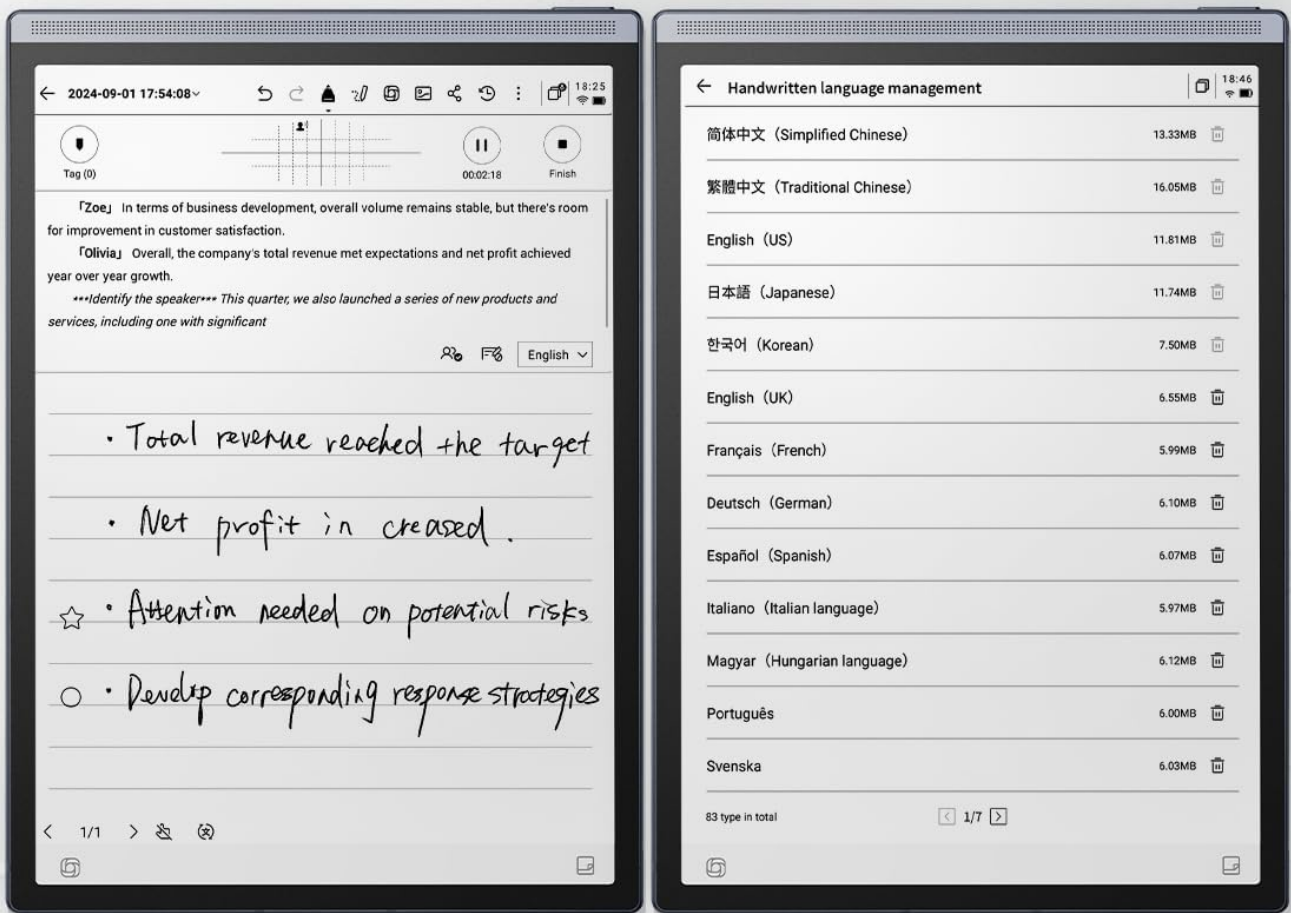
← 2024-09-01 17:54:08

18:25

Tag (0)

00:02:18

Finish

「Zoe」 In terms of business development, overall volume remains stable, but there's room for improvement in customer satisfaction.

「Olivia」 Overall, the company's total revenue met expectations and net profit achieved year over year growth.

***Identify the speaker*** This quarter, we also launched a series of new products and services, including one with significant

English

· Total revenue reached the target

· Net profit in creased.

☆ · Attention needed on potential risks

○ · Develop corresponding response strategies

1/1

← Handwritten language management

18:46

| | |
|---|---|
| 简体中文（Simplified Chinese） | 13.33MB |
| 繁體中文（Traditional Chinese） | 16.05MB |
| English（US） | 11.81MB |
| 日本語（Japanese） | 11.74MB |
| 한국어（Korean） | 7.50MB |
| English（UK） | 6.55MB |
| Français（French） | 5.99MB |
| Deutsch（German） | 6.10MB |
| Español（Spanish） | 6.07MB |
| Italiano（Italian language） | 5.97MB |
| Magyar（Hungarian language） | 6.12MB |
| Português | 6.00MB |
| Svenska | 6.03MB |

83 type in total

1/7